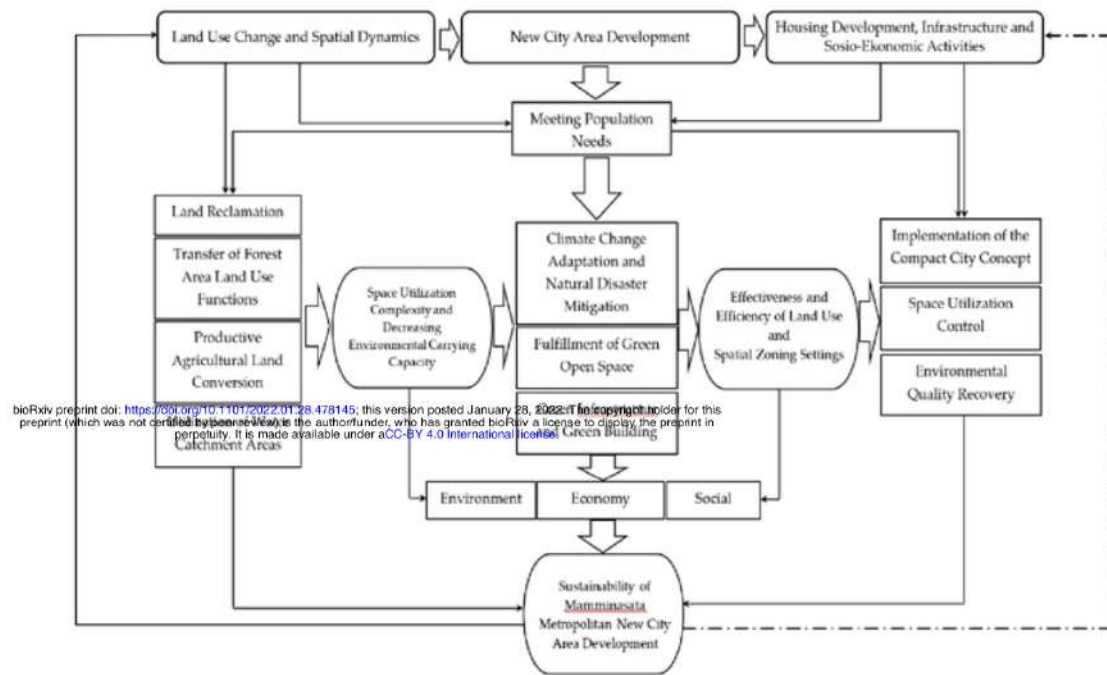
Land Use Change and Spatial Dynamics

New City Area Development

Housing Development, Infrastructure and Sosio-Ekonomic Activities

Meeting Population Needs

Land Reclamation

Transfer of Forest Area Land Use Functions

Productive Agricultural Land Conversion

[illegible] Catchment Areas

Space Utilization Complexity and Decreasing Environmental Carrying Capacity

Climate Change Adaptation and Natural Disaster Mitigation

Fulfillment of Green Open Space

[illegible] Green Building

Effectiveness and Efficiency of Land Use and Spatial Zoning Settings

Implementation of the Compact City Concept

Space Utilization Control

Environmental Quality Recovery

Environment

Economy

Social

Sustainability of Mamminasata Metropolitan New City Area Development

bioRxiv preprint doi: https://doi.org/10.1101/2022.01.28.478145; this version posted January 28, 2022. The copyright holder for this preprint (which was not certified by peer review) is the author/funder, who has granted bioRxiv a license to display the preprint in perpetuity. It is made available under aCC-BY 4.0 International license.